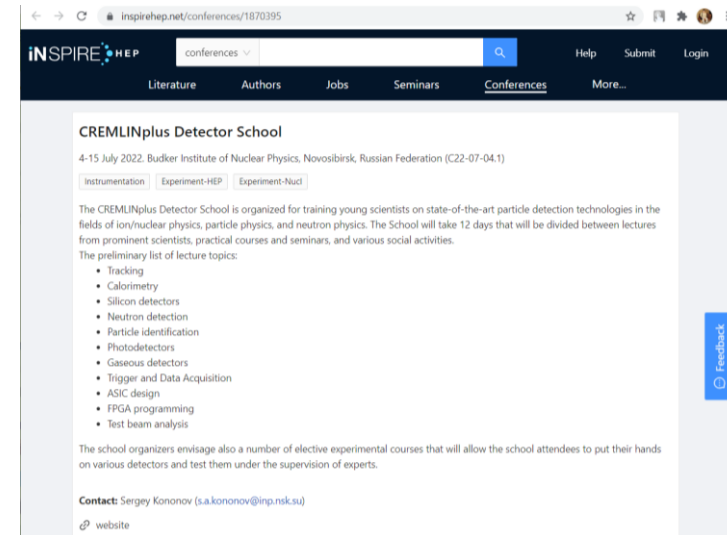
inspirehep.net/conferences/1870395

INSPIRE HEP

conferences

Help Submit Login

Literature Authors Jobs Seminars Conferences More...

CREMLINplus Detector School

4-15 July 2022. Budker Institute of Nuclear Physics, Novosibirsk, Russian Federation (C22-07-04.1)

Instrumentation Experiment-HEP Experiment-Nucl

The CREMLINplus Detector School is organized for training young scientists on state-of-the-art particle detection technologies in the fields of ion/nuclear physics, particle physics, and neutron physics. The School will take 12 days that will be divided between lectures from prominent scientists, practical courses and seminars, and various social activities.
The preliminary list of lecture topics:
- Tracking
- Calorimetry
- Silicon detectors
- Neutron detection
- Particle identification
- Photodetectors
- Gaseous detectors
- Trigger and Data Acquisition
- ASIC design
- FPGA programming
- Test beam analysis

The school organizers envisage also a number of elective experimental courses that will allow the school attendees to put their hands on various detectors and test them under the supervision of experts.

Contact: Sergey Kononov (s.a.kononov@inp.nsk.su)

website

Feedback